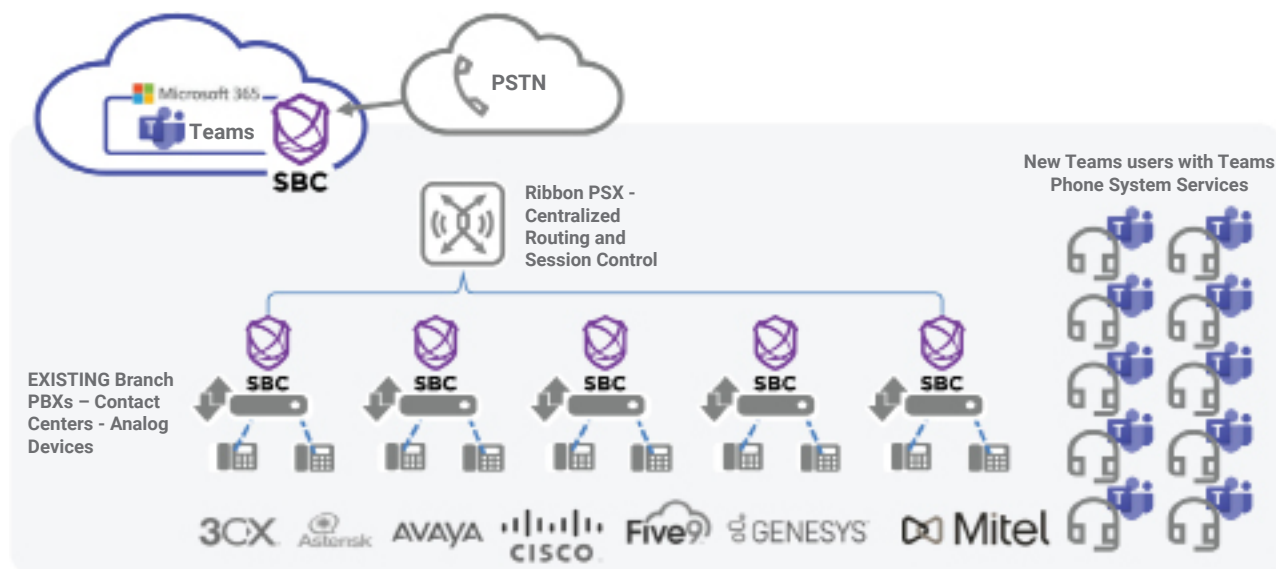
Microsoft 365

Teams

SBC

PSTN

Ribbon PSX - Centralized Routing and Session Control

New Teams users with Teams Phone System Services

SBC

SBC

SBC

SBC

SBC

EXISTING Branch PBXs – Contact Centers - Analog Devices

3CX Asterisk AVAYA CISCO Five9 GENESYS Mitel